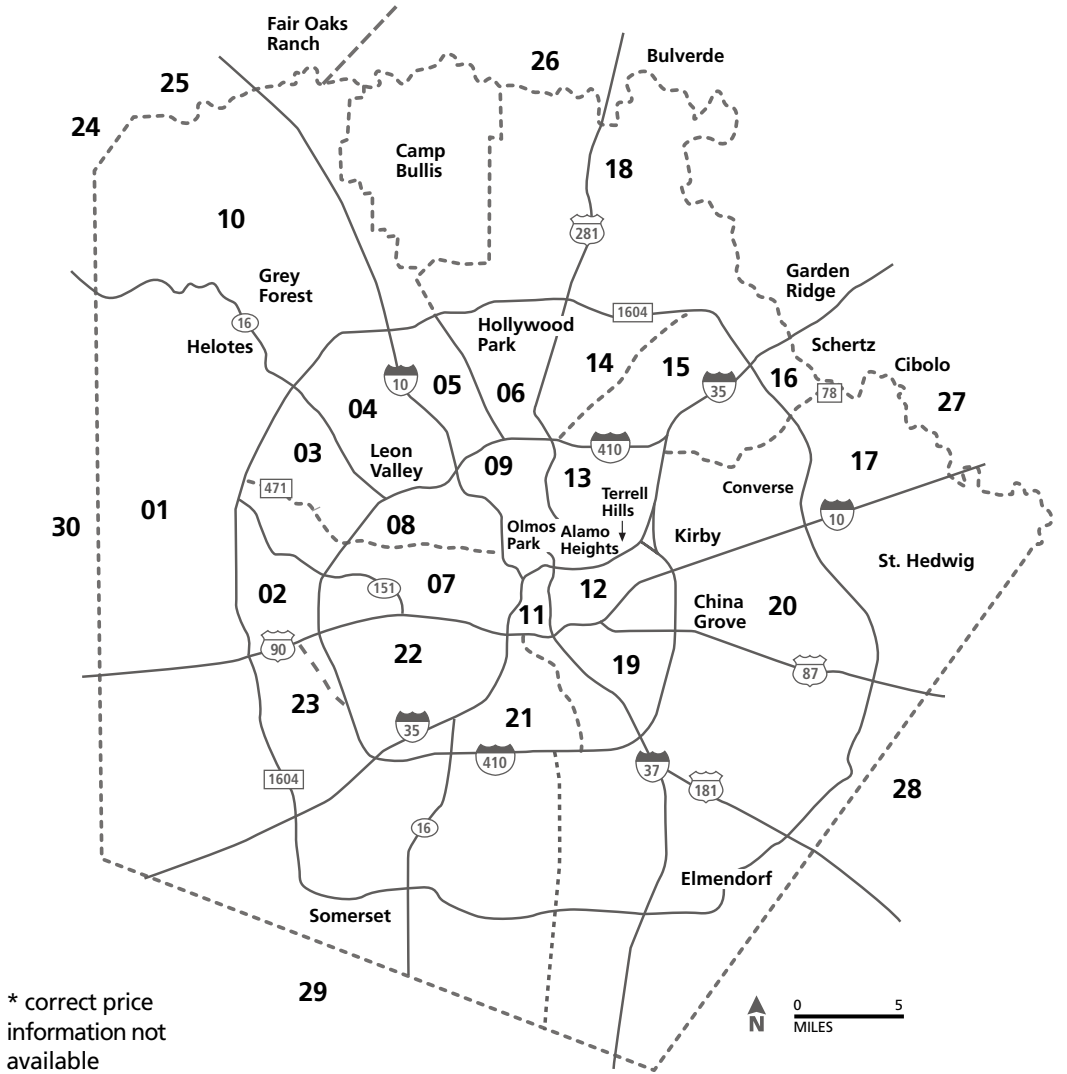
Fair Oaks Ranch
25
26
Bulverde
24
Camp Bullis
18
10
281
Grey Forest
Garden Ridge
16
1604
Helotes
Hollywood Park
Schertz
14
15
16
Cibolo
10
05
35
04
06
78
27
03
Leon Valley
410
17
09
13
471
Terrell Hills
Converse
01
08
10
30
Olmos Park
Alamo Heights
Kirby
St. Hedwig
151
07
12
02
China Grove
20
11
90
22
19
87
23
35
21
410
37
1604
181
28
16
Elmendorf
Somerset
29
* correct price information not available
N
0
5
MILES